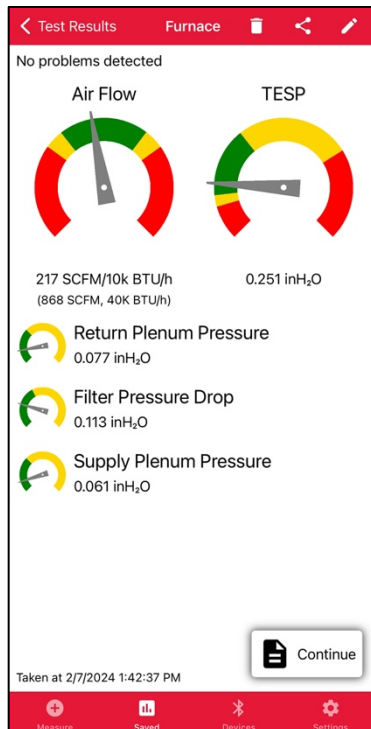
< Test Results Furnace

No problems detected

Air Flow

TESP

217 SCFM/10k BTU/h
(868 SCFM, 40K BTU/h)

0.251 inH$_2$O

Return Plenum Pressure
0.077 inH$_2$O

Filter Pressure Drop
0.113 inH$_2$O

Supply Plenum Pressure
0.061 inH$_2$O

Continue

Taken at 2/7/2024 1:42:37 PM

Measure Saved Devices Settings